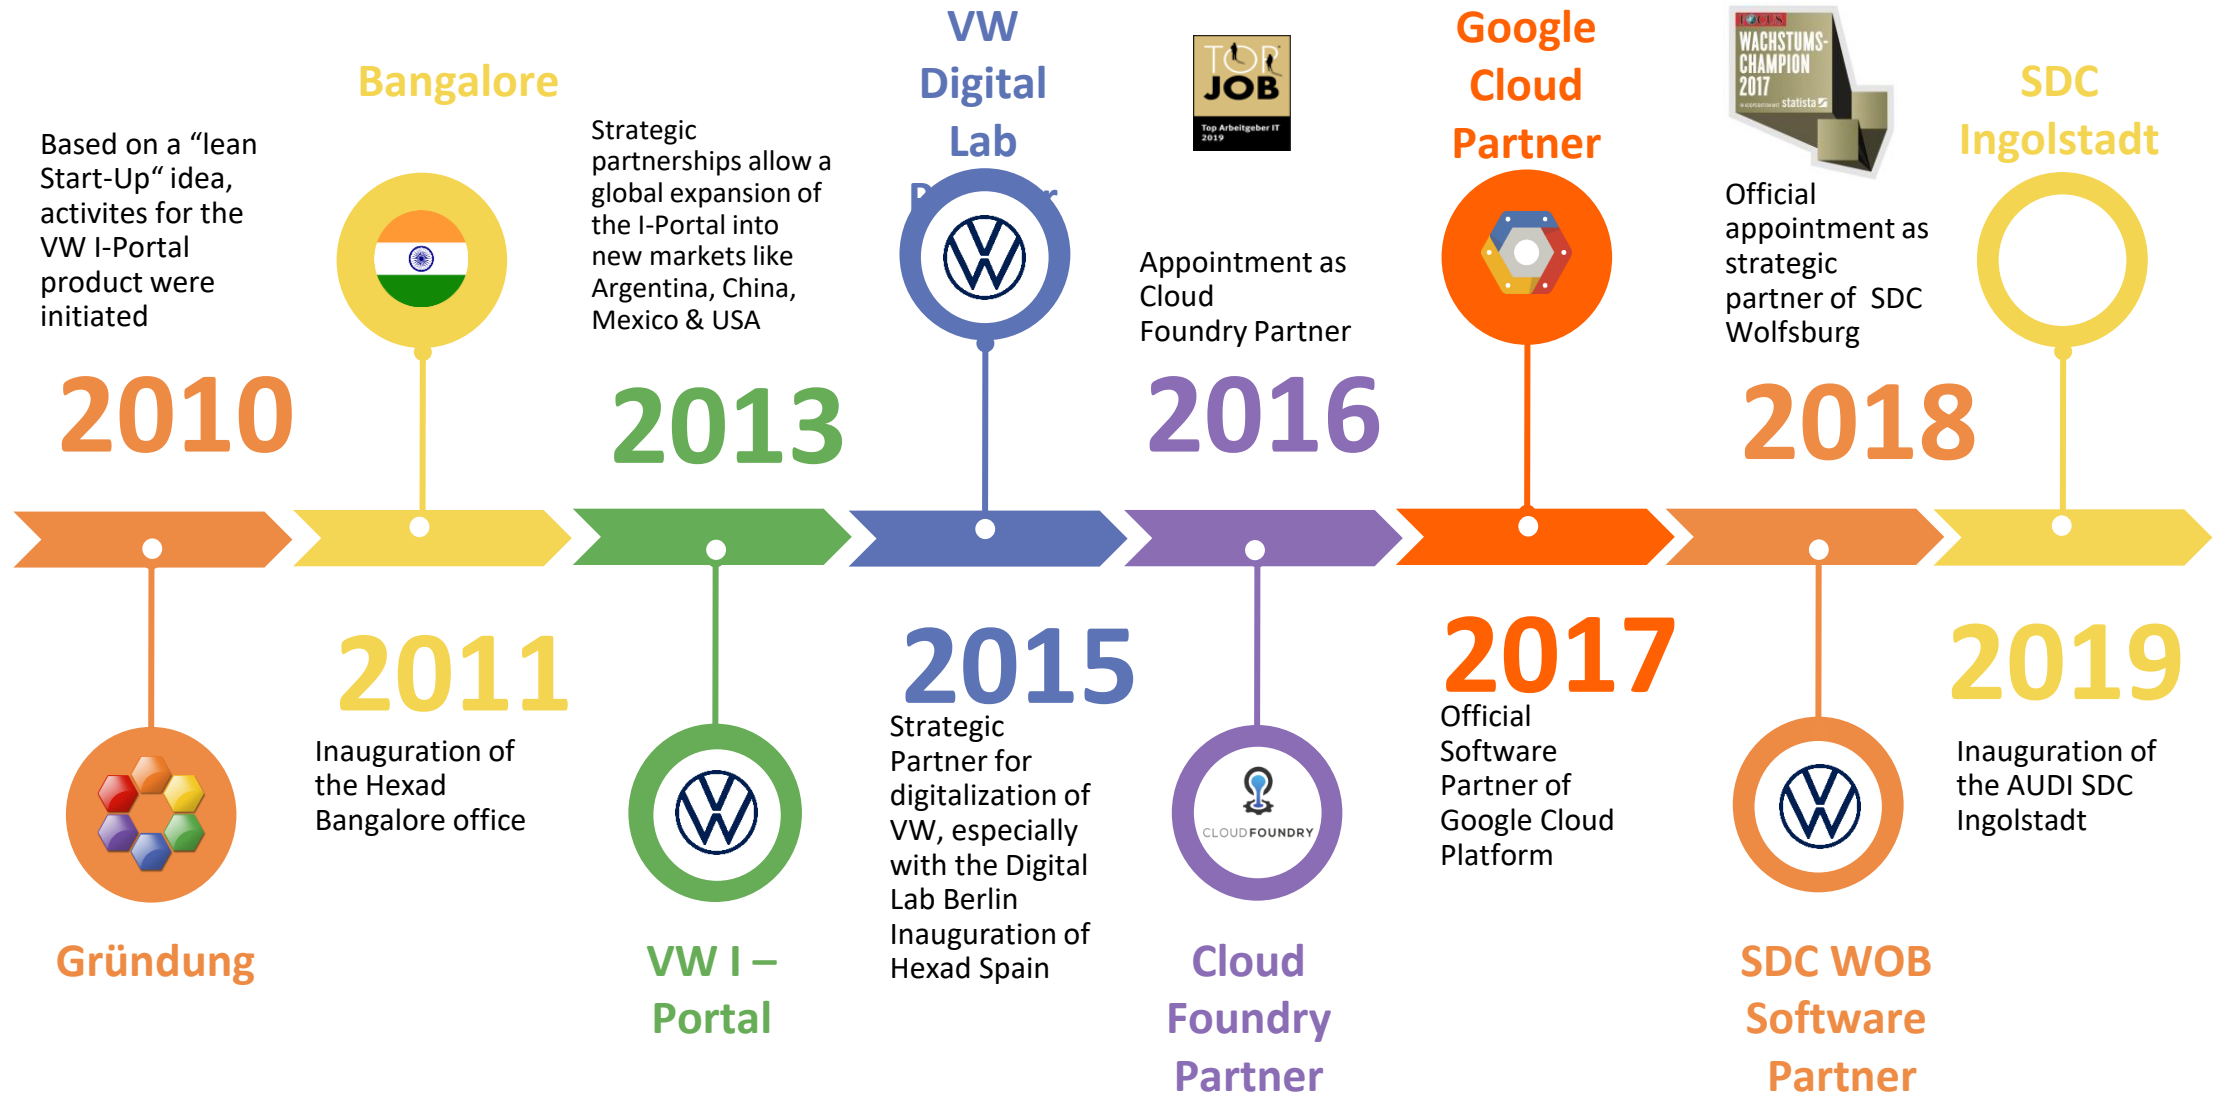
Based on a “lean Start-Up“ idea, activites for the VW I-Portal product were initiated

2010

Gründung

Bangalore

2011

Inauguration of the Hexad Bangalore office

Strategic partnerships allow a global expansion of the I-Portal into new markets like Argentina, China, Mexico & USA

2013

VW I – Portal

VW Digital Lab

2015

Strategic Partner for digitalization of VW, especially with the Digital Lab Berlin Inauguration of Hexad Spain

TOP JOB Top Arbeitgeber IT 2019

Appointment as Cloud Foundry Partner

2016

CLOUD FOUNDRY

Cloud Foundry Partner

Google Cloud Partner

2017

Official Software Partner of Google Cloud Platform

FOCUS WACHSTUMS-CHAMPION 2017 statista

Official appointment as strategic partner of SDC Wolfsburg

2018

SDC WOB Software Partner

SDC Ingolstadt

2019

Inauguration of the AUDI SDC Ingolstadt